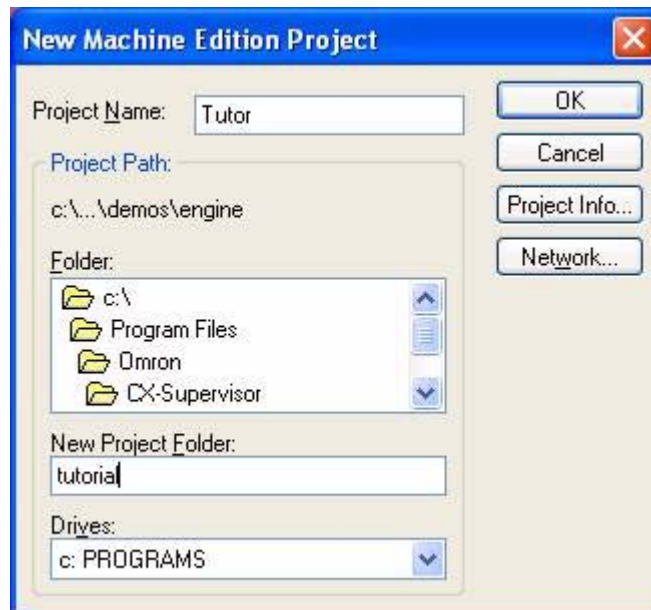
New Machine Edition Project

Project Name: Tutor

OK

Cancel

Project Info...

Network...

Project Path:

c:\...\demos\engine

Folder:

c:\

Program Files

Omron

CX-Supervisor

New Project Folder:

tutorial

Drives:

c: PROGRAMS